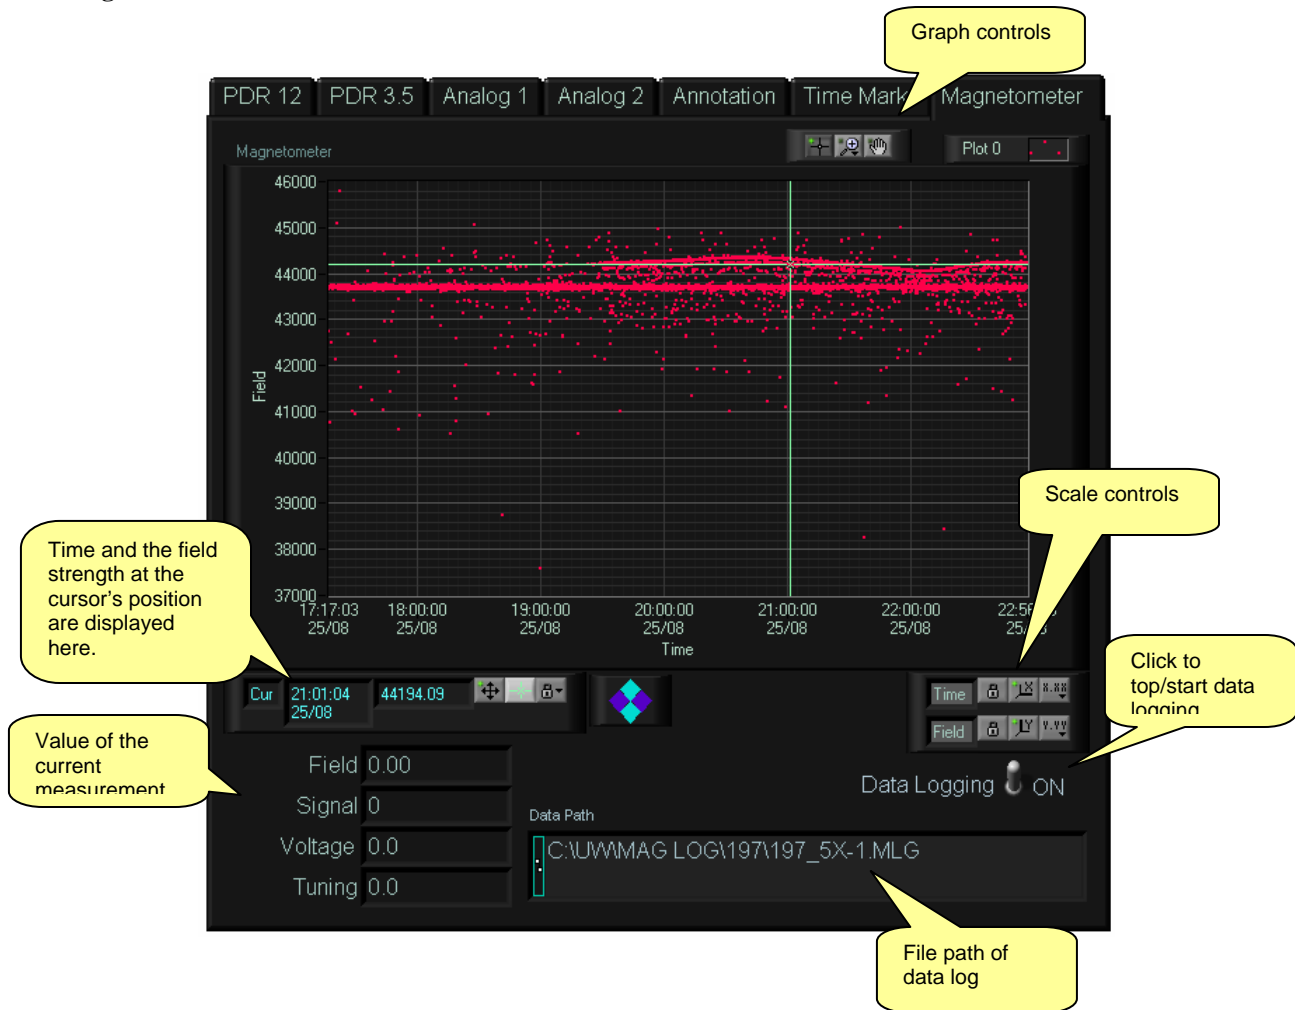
Graph controls

PDR 12 | PDR 3.5 | Analog 1 | Analog 2 | Annotation | Time Mark | Magnetometer

Magnetometer

Plot 0

46000
45000
44000
43000
42000
41000
40000
39000
38000
37000

Field

17:17:03 25/08
18:00:00 25/08
19:00:00 25/08
20:00:00 25/08
21:00:00 25/08
22:00:00 25/08
22:5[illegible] 25/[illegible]

Time

Scale controls

Time and the field strength at the cursor's position are displayed here.

Cur 21:01:04 25/08 44194.09

Time
Field

Click to top/start data logging

Value of the current measurement

Field 0.00
Signal 0
Voltage 0.0
Tuning 0.0

Data Logging ON

Data Path

C:\UWMAG LOG\197\197_5X-1.MLG

File path of data log